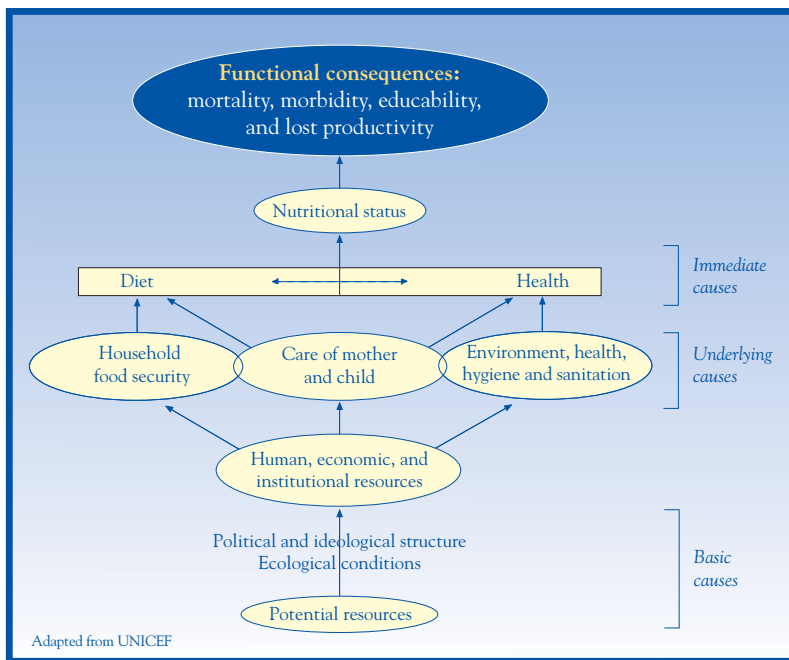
Functional consequences:
mortality, morbidity, educability, and lost productivity

Nutritional status

Diet

Health

Immediate causes

Household food security

Care of mother and child

Environment, health, hygiene and sanitation

Underlying causes

Human, economic, and institutional resources

Political and ideological structure
Ecological conditions

Basic causes

Potential resources

Adapted from UNICEF